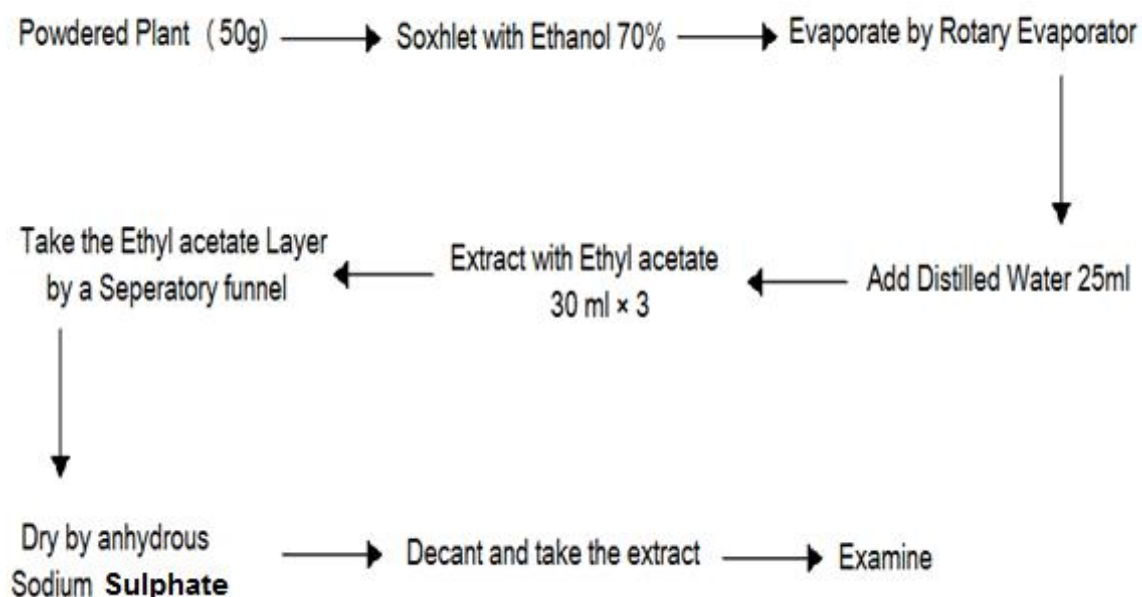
Powdered Plant (50g)

Soxhlet with Ethanol 70%

Evaporate by Rotary Evaporator

Add Distilled Water 25ml

Extract with Ethyl acetate 30 ml × 3

Take the Ethyl acetate Layer by a Seperatory funnel

Dry by anhydrous Sodium **Sulphate**

Decant and take the extract

Examine